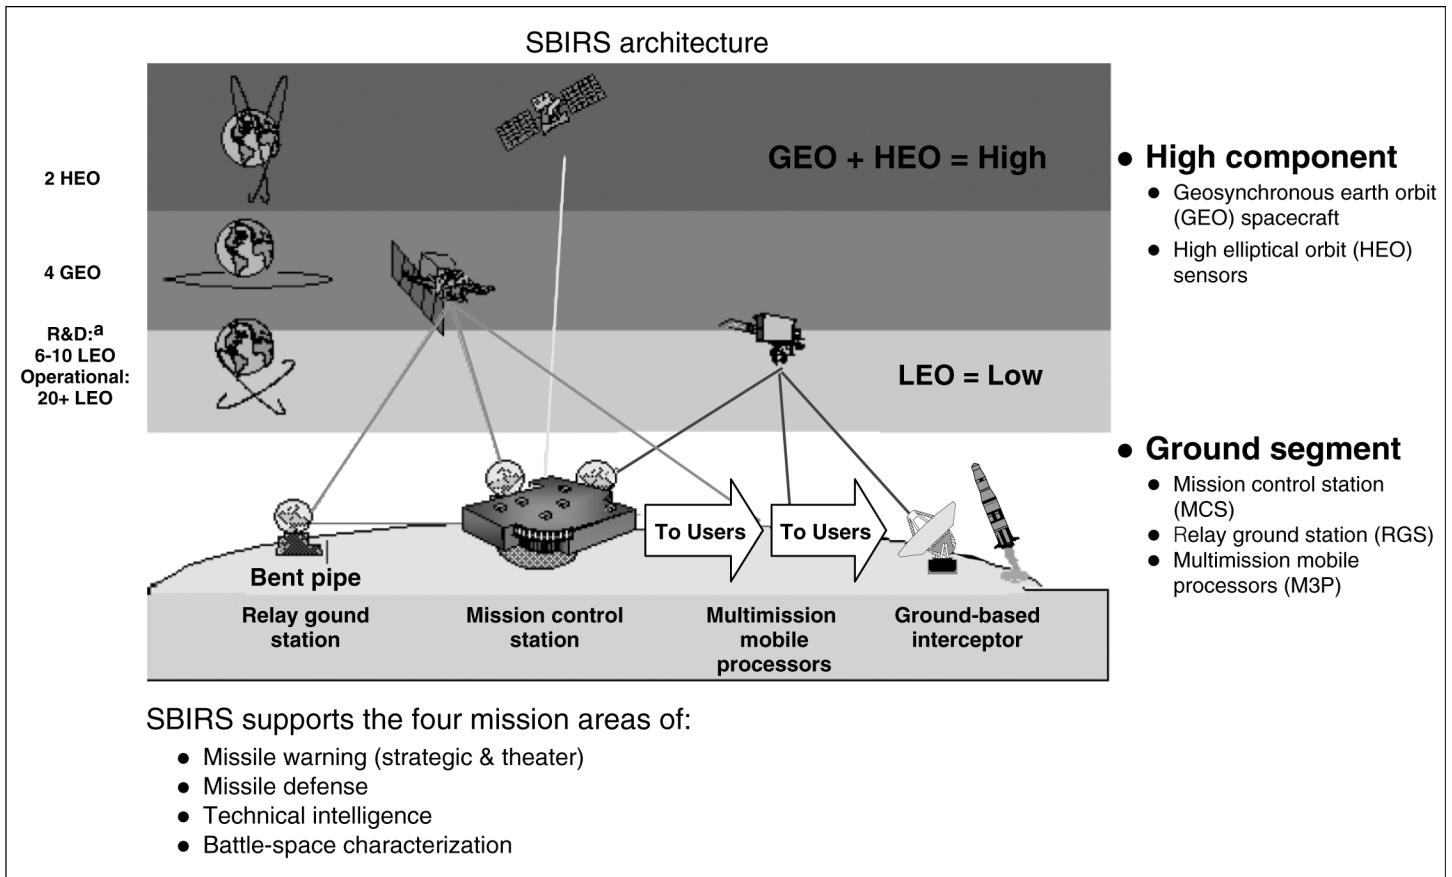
SBIRS architecture

2 HEO

4 GEO

R&D:$^{a}$
6-10 LEO
Operational:
20+ LEO

GEO + HEO = High

LEO = Low

To Users

To Users

Bent pipe

Relay gound station

Mission control station

Multimission mobile processors

Ground-based interceptor

• High component
• Geosynchronous earth orbit (GEO) spacecraft
• High elliptical orbit (HEO) sensors

• Ground segment
• Mission control station (MCS)
• Relay ground station (RGS)
• Multimission mobile processors (M3P)

SBIRS supports the four mission areas of:
• Missile warning (strategic & theater)
• Missile defense
• Technical intelligence
• Battle-space characterization